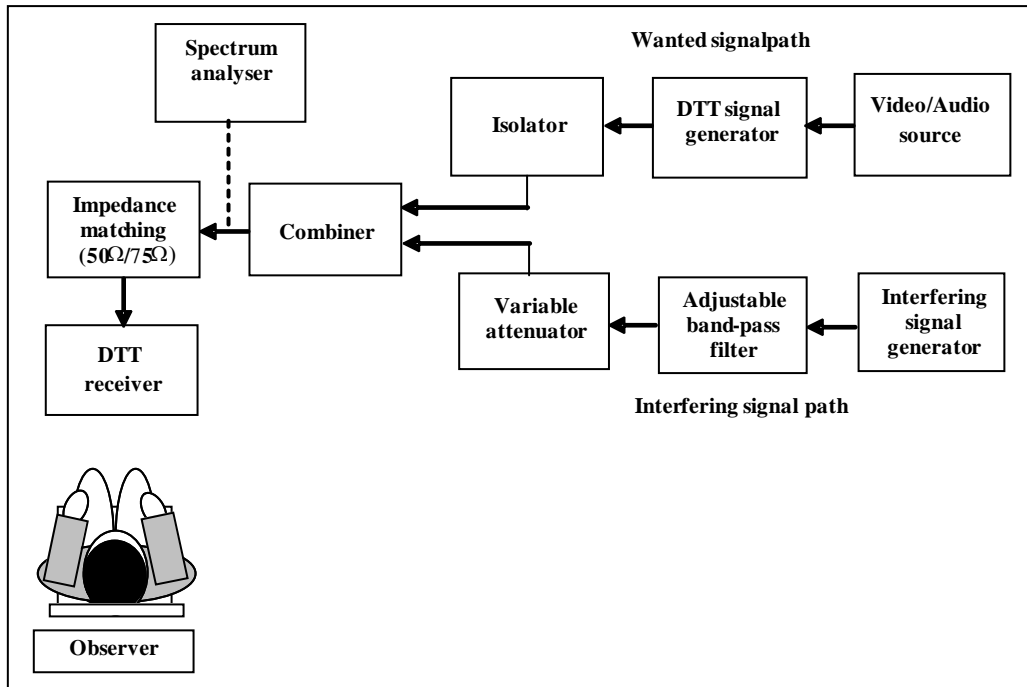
Wanted signalpath

Spectrum analyser

Isolator

DTT signal generator

Video/Audio source

Impedance matching (50Ω/75Ω)

Combiner

DTT receiver

Variable attenuator

Adjustable band-pass filter

Interfering signal generator

Interfering signal path

Observer